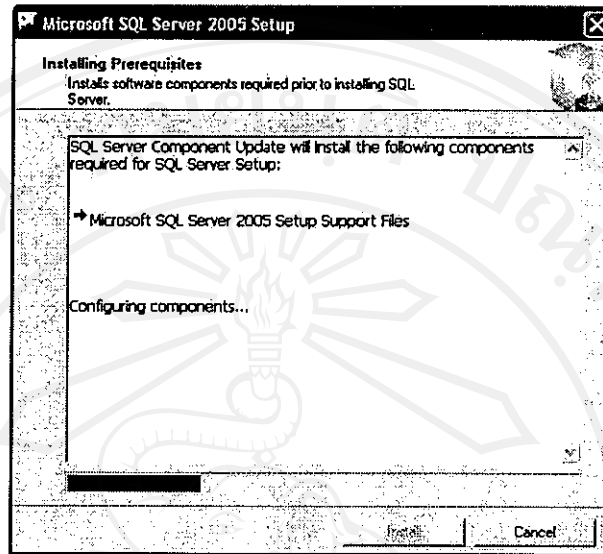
Microsoft SQL Server 2005 Setup

Installing Prerequisites
Installs software components required prior to installing SQL Server.

SQL Server Component Update will install the following components required for SQL Server Setup:

➜ Microsoft SQL Server 2005 Setup Support Files

Configuring components...

Install
Cancel